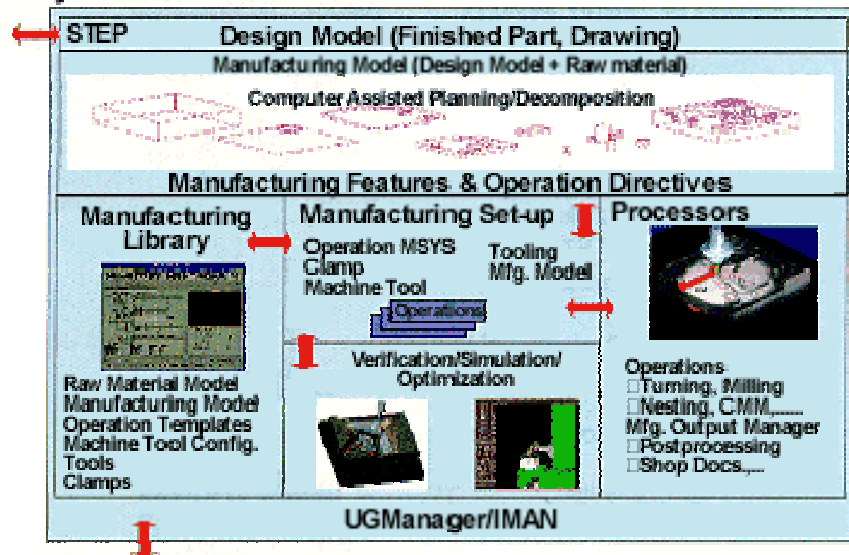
STEP

Design Model (Finished Part, Drawing)

Manufacturing Model (Design Model + Raw material)

Computer Assisted Planning/Decomposition

Manufacturing Features & Operation Directives

Manufacturing Library

Raw Material Model
Manufacturing Model
Operation Templates
Machine Tool Config.
Tools
Clamps

Manufacturing Set-up

Operation MSYS
Clamp
Machine Tool

Tooling
Mfg. Model

Operations

Verification/Simulation/Optimization

Processors

Operations
□Turning, Milling
□Nesting, CMM,......
Mfg. Output Manager
□Postprocessing
□Shop Docs,...

UGManager/IMAN